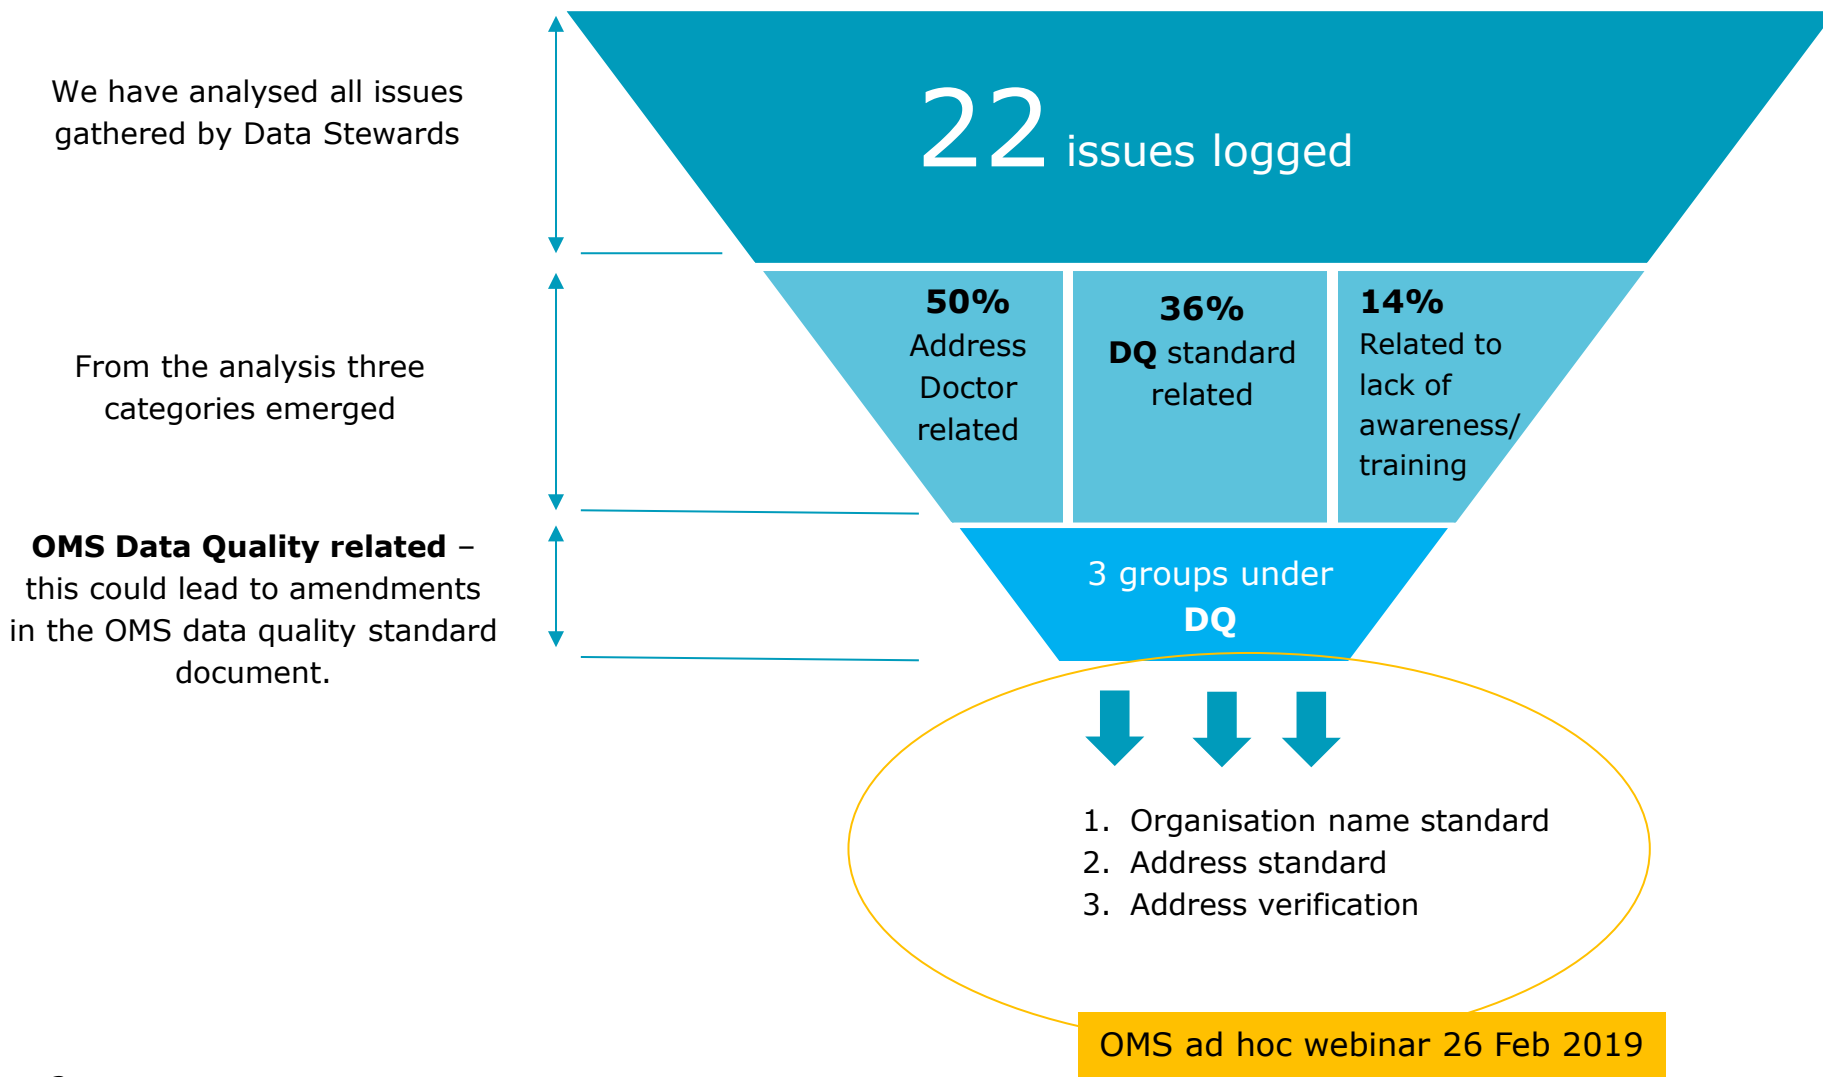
We have analysed all issues gathered by Data Stewards

22 issues logged

From the analysis three categories emerged

**50%** Address Doctor related

**36%** **DQ** standard related

**14%** Related to lack of awareness/ training

**OMS Data Quality related** – this could lead to amendments in the OMS data quality standard document.

3 groups under **DQ**

1. Organisation name standard
2. Address standard
3. Address verification

OMS ad hoc webinar 26 Feb 2019